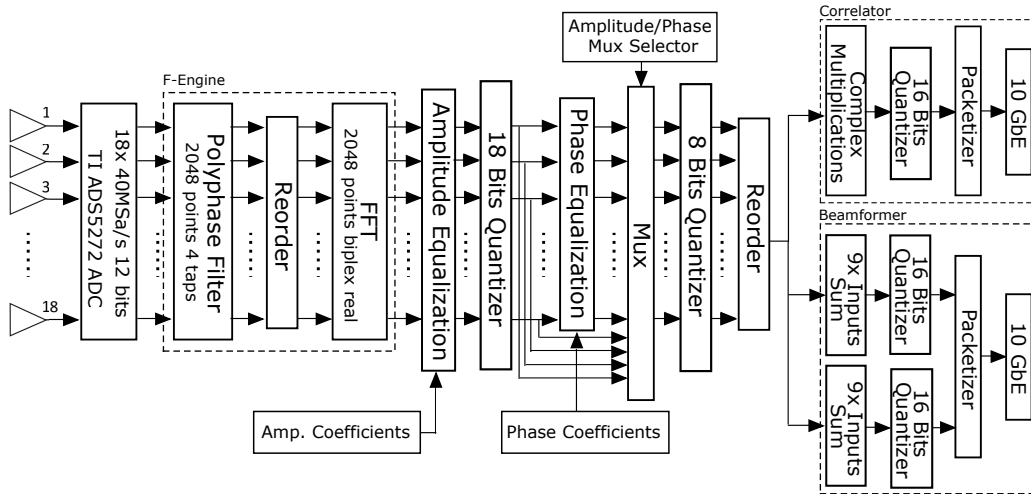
1
2
3
18
18x 40MSa/s 12 bits
TI ADS5272 ADC
F-Engine
Polyphase Filter
2048 points 4 taps
Reorder
FFT
2048 points biplex real
Amplitude Equalization
Amp. Coefficients
18 Bits Quantizer
Phase Equalization
Phase Coefficients
Amplitude/Phase
Mux Selector
Mux
8 Bits Quantizer
Reorder
Correlator
Complex Multiplications
16 Bits Quantizer
Packetizer
10 GbE
Beamformer
9x Inputs Sum
16 Bits Quantizer
9x Inputs Sum
16 Bits Quantizer
Packetizer
10 GbE